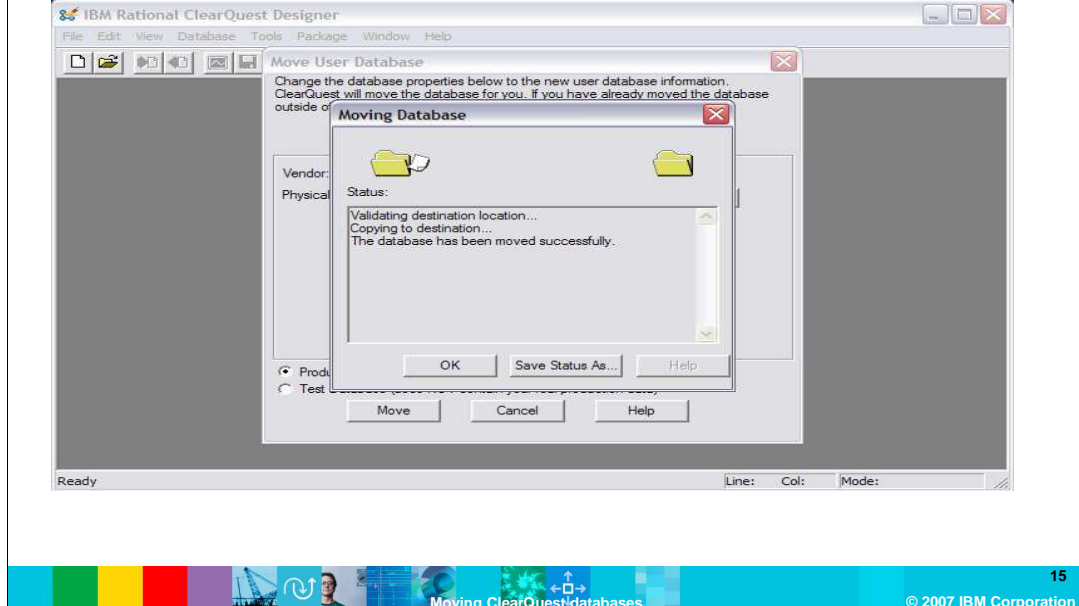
IBM Rational ClearQuest Designer

File Edit View Database Tools Package Window Help

Move User Database

Change the database properties below to the new user database information. ClearQuest will move the database for you. If you have already moved the database outside of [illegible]

Vendor:

Physical

Produ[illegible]

Test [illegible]

Move Cancel Help

Moving Database

Status:

Validating destination location...
Copying to destination...
The database has been moved successfully.

OK Save Status As... Help

Ready Line: Col: Mode:

15

Moving ClearQuest databases

© 2007 IBM Corporation